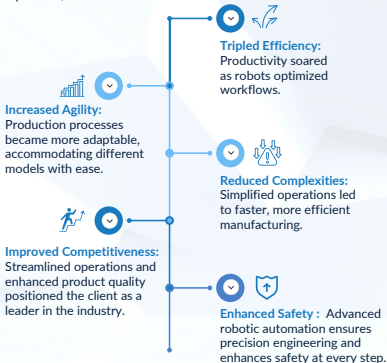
Tripled Efficiency:
Productivity soared as robots optimized workflows.

Increased Agility:
Production processes became more adaptable, accommodating different models with ease.

Reduced Complexities:
Simplified operations led to faster, more efficient manufacturing.

Improved Competitiveness:
Streamlined operations and enhanced product quality positioned the client as a leader in the industry.

Enhanced Safety : Advanced robotic automation ensures precision engineering and enhances safety at every step.